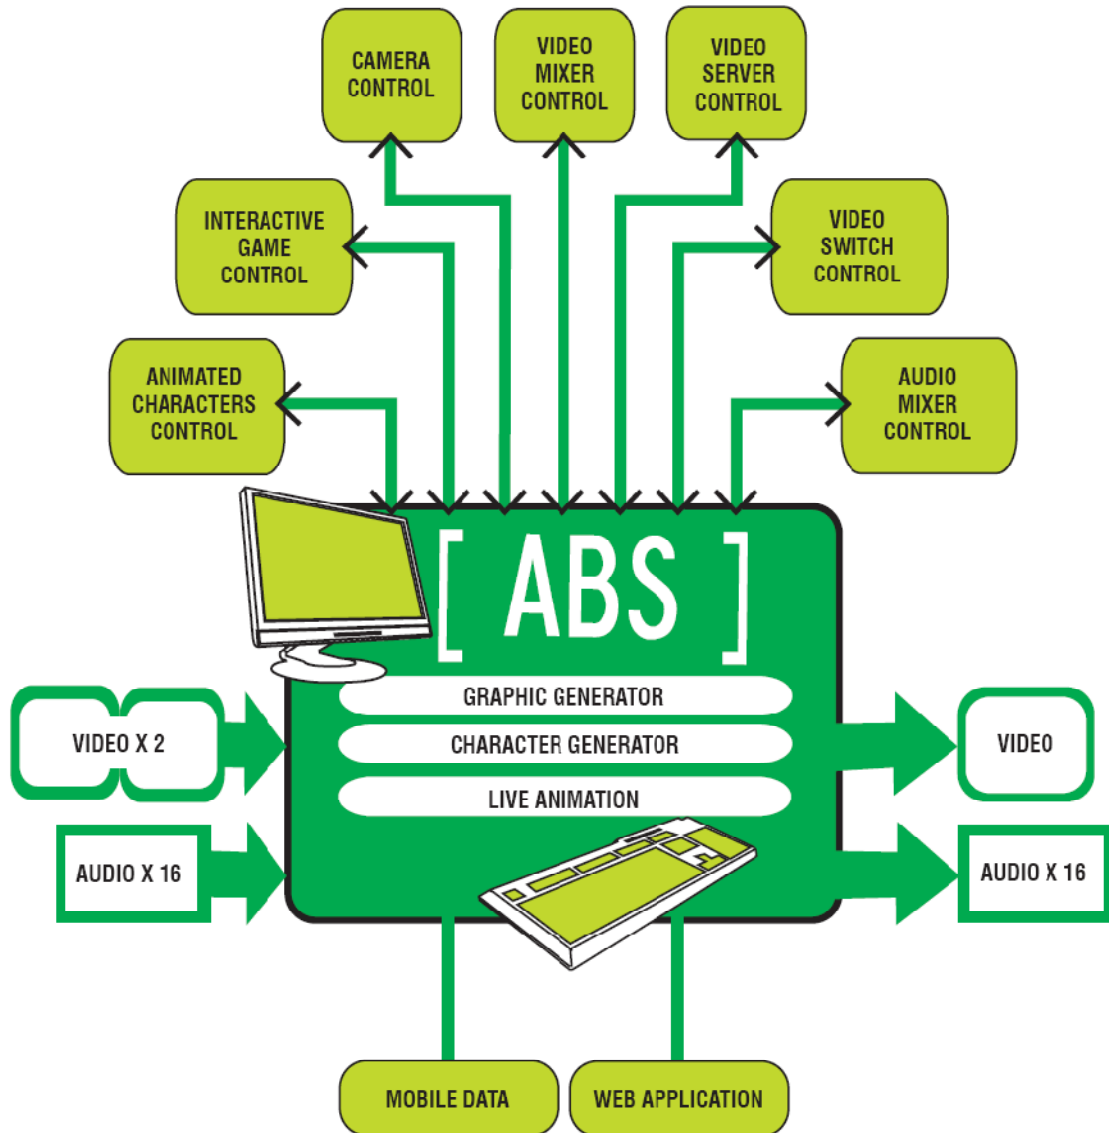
CAMERA CONTROL

VIDEO MIXER CONTROL

VIDEO SERVER CONTROL

INTERACTIVE GAME CONTROL

VIDEO SWITCH CONTROL

ANIMATED CHARACTERS CONTROL

AUDIO MIXER CONTROL

[ ABS ]

GRAPHIC GENERATOR

CHARACTER GENERATOR

LIVE ANIMATION

VIDEO X 2

AUDIO X 16

VIDEO

AUDIO X 16

MOBILE DATA

WEB APPLICATION